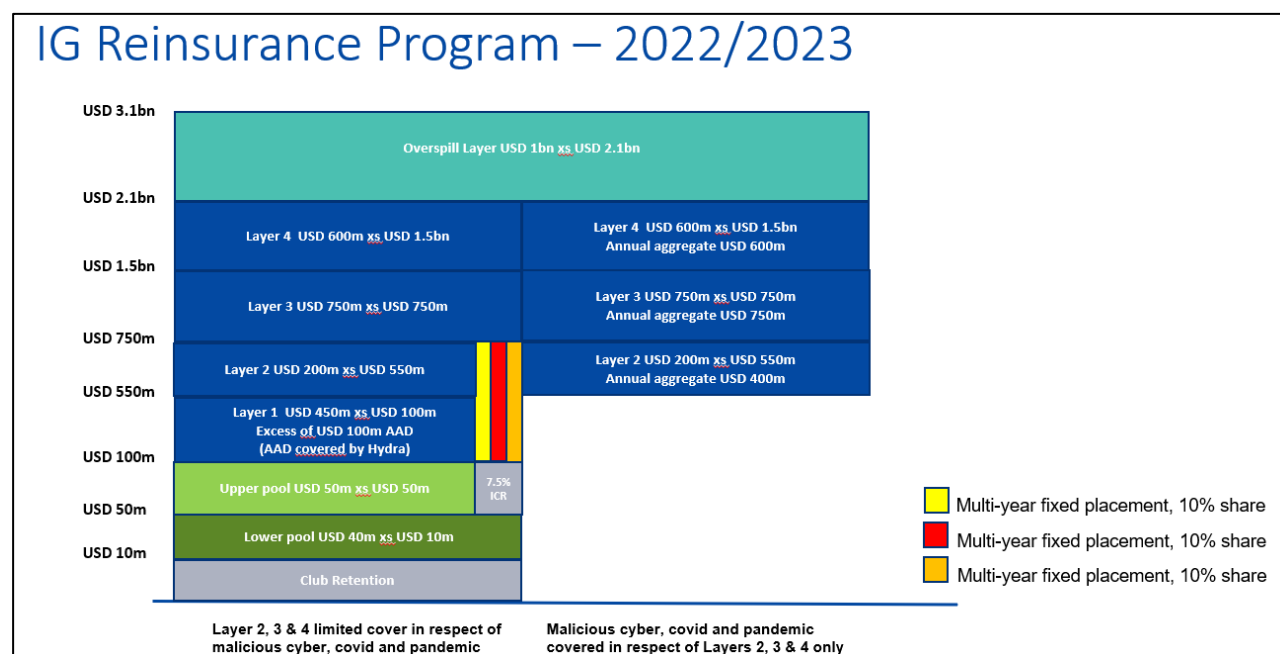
IG Reinsurance Program – 2022/2023

USD 3.1bn
USD 2.1bn
USD 1.5bn
USD 750m
USD 550m
USD 100m
USD 50m
USD 10m

Overspill Layer USD 1bn xs USD 2.1bn

Layer 4 USD 600m xs USD 1.5bn

Layer 4 USD 600m xs USD 1.5bn
Annual aggregate USD 600m

Layer 3 USD 750m xs USD 750m

Layer 3 USD 750m xs USD 750m
Annual aggregate USD 750m

Layer 2 USD 200m xs USD 550m

Layer 2 USD 200m xs USD 550m
Annual aggregate USD 400m

Layer 1 USD 450m xs USD 100m
Excess of USD 100m AAD
(AAD covered by Hydra)

Upper pool USD 50m xs USD 50m

7.5% ICR

Lower pool USD 40m xs USD 10m

Club Retention

Multi-year fixed placement, 10% share
Multi-year fixed placement, 10% share
Multi-year fixed placement, 10% share

Layer 2, 3 & 4 limited cover in respect of malicious cyber, covid and pandemic

Malicious cyber, covid and pandemic covered in respect of Layers 2, 3 & 4 only